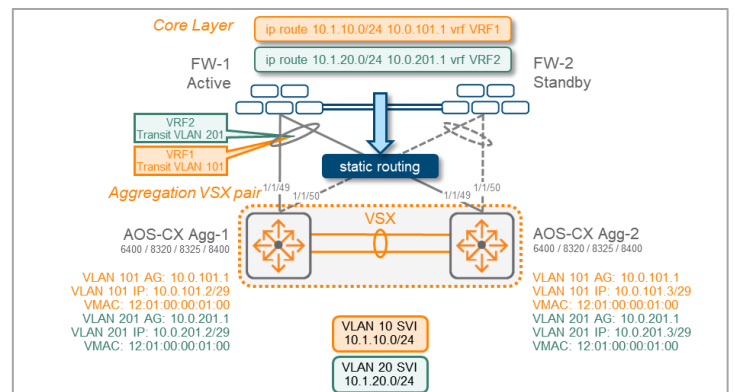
Core Layer

ip route 10.1.10.0/24 10.0.101.1 vrf VRF1

ip route 10.1.20.0/24 10.0.201.1 vrf VRF2

FW-1
Active

FW-2
Standby

VRF2
Transit VLAN 201

VRF1
Transit VLAN 101

static routing

Aggregation VSX pair

1/1/49

1/1/50

1/1/49

1/1/50

VSX

AOS-CX Agg-1
6400 / 8320 / 8325 / 8400

AOS-CX Agg-2
6400 / 8320 / 8325 / 8400

VLAN 101 AG: 10.0.101.1
VLAN 101 IP: 10.0.101.2/29
VMAC: 12:01:00:00:01:00
VLAN 201 AG: 10.0.201.1
VLAN 201 IP: 10.0.201.2/29
VMAC: 12:01:00:00:01:00

VLAN 101 AG: 10.0.101.1
VLAN 101 IP: 10.0.101.3/29
VMAC: 12:01:00:00:01:00
VLAN 201 AG: 10.0.201.1
VLAN 201 IP: 10.0.201.3/29
VMAC: 12:01:00:00:01:00

VLAN 10 SVI
10.1.10.0/24

VLAN 20 SVI
10.1.20.0/24